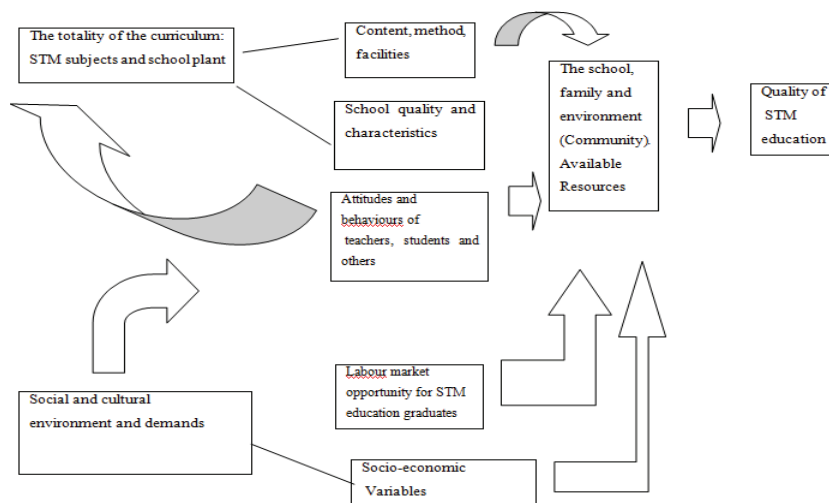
The totality of the curriculum: STM subjects and school plant

Content, method, facilities

School quality and characteristics

The school, family and environment (Community). Available Resources

Quality of STM education

Attitudes and behaviours of teachers, students and others

Labour market opportunity for STM education graduates

Social and cultural environment and demands

Socio-economic Variables